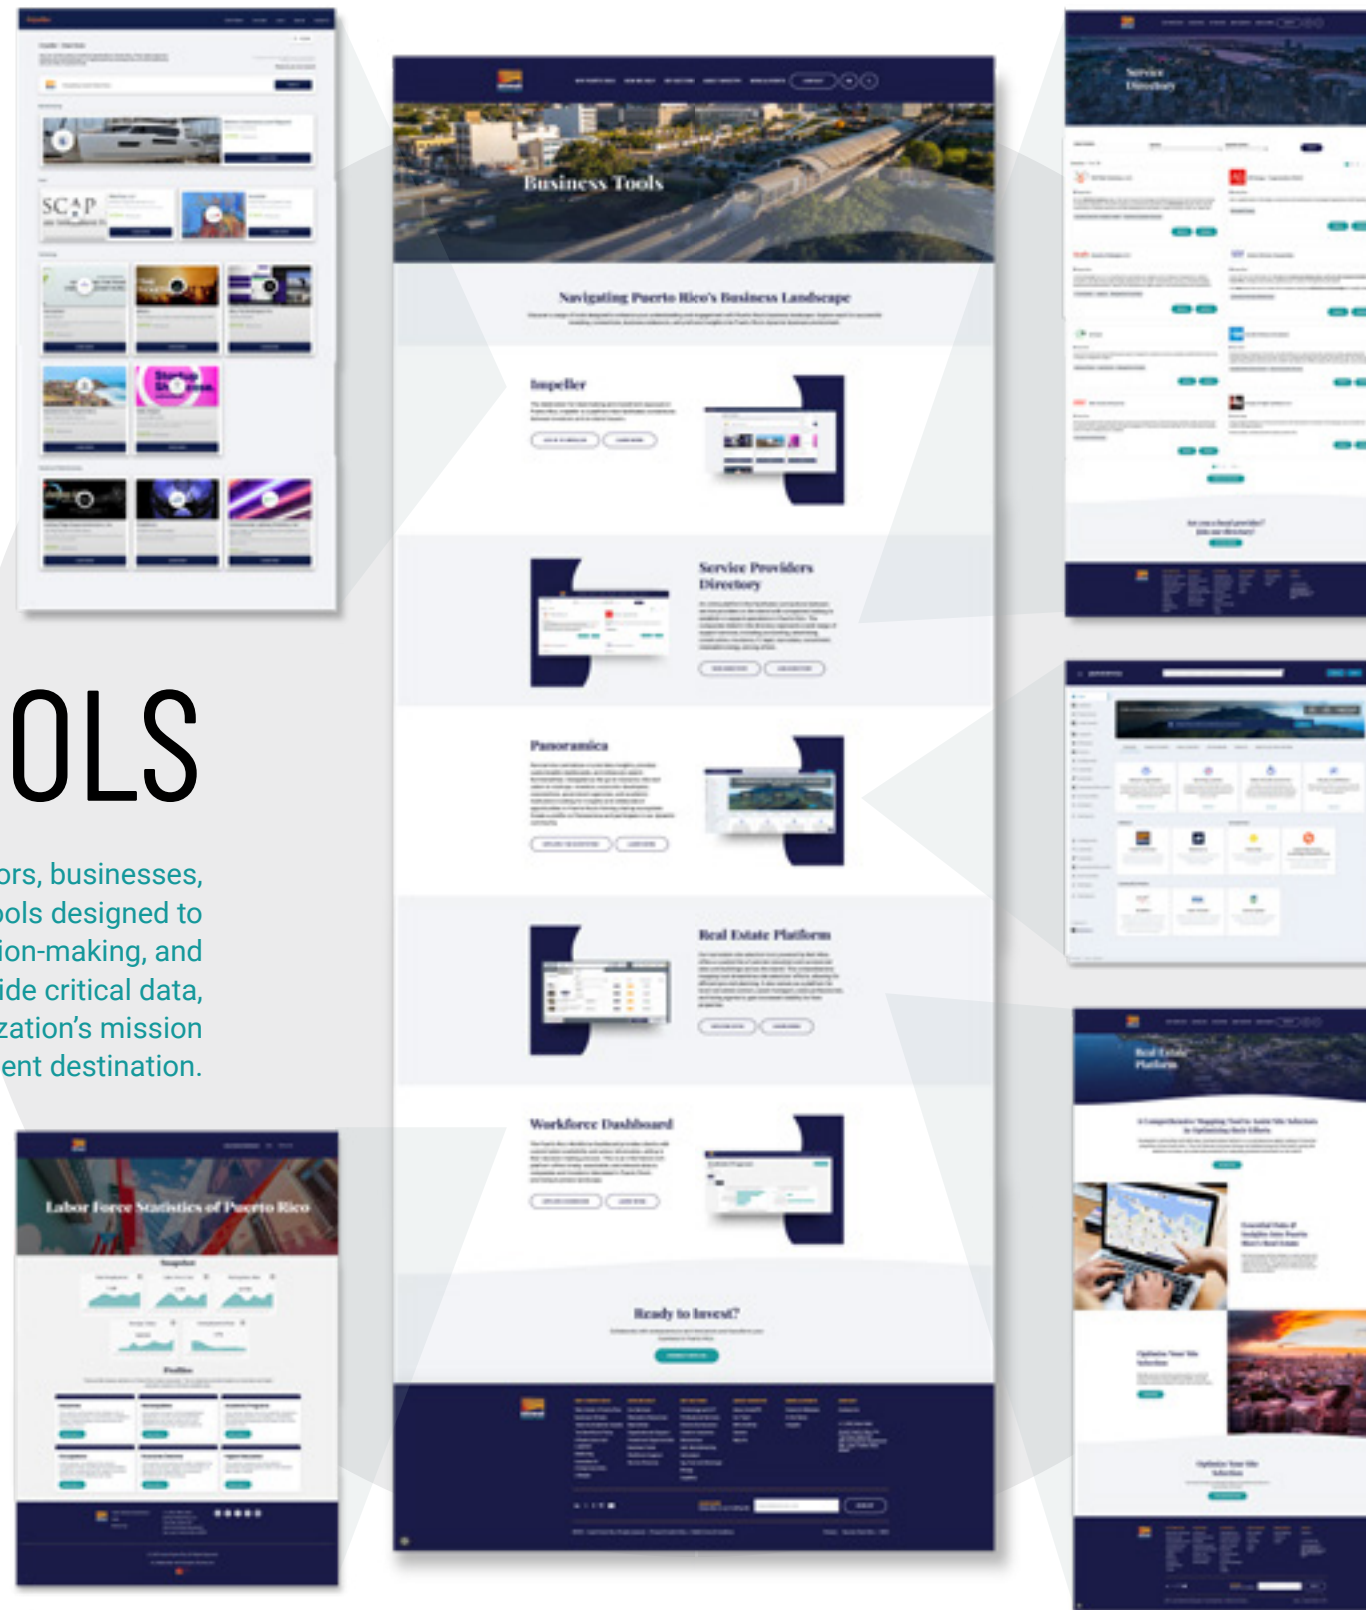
OLS

ors, businesses, ools designed to ion-making, and ide critical data, zation's mission ent destination.

Business Tools

Navigating Puerto Rico's Business Landscape

Impeller

Service Providers Directory

Panoramica

Real Estate Platform

Workforce Dashboard

Ready to Invest?

Service Directory

SCAP

Labor Force Statistics of Puerto Rico

Real Estate Platform